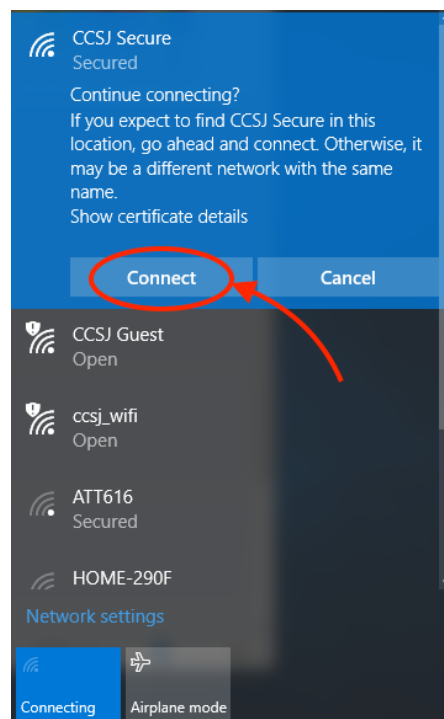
CCSJ Secure
Secured

Continue connecting?
If you expect to find CCSJ Secure in this location, go ahead and connect. Otherwise, it may be a different network with the same name.
Show certificate details

Connect
Cancel

CCSJ Guest
Open

ccsj_wifi
Open

ATT616
Secured

HOME-290F

Network settings

Connecting
Airplane mode